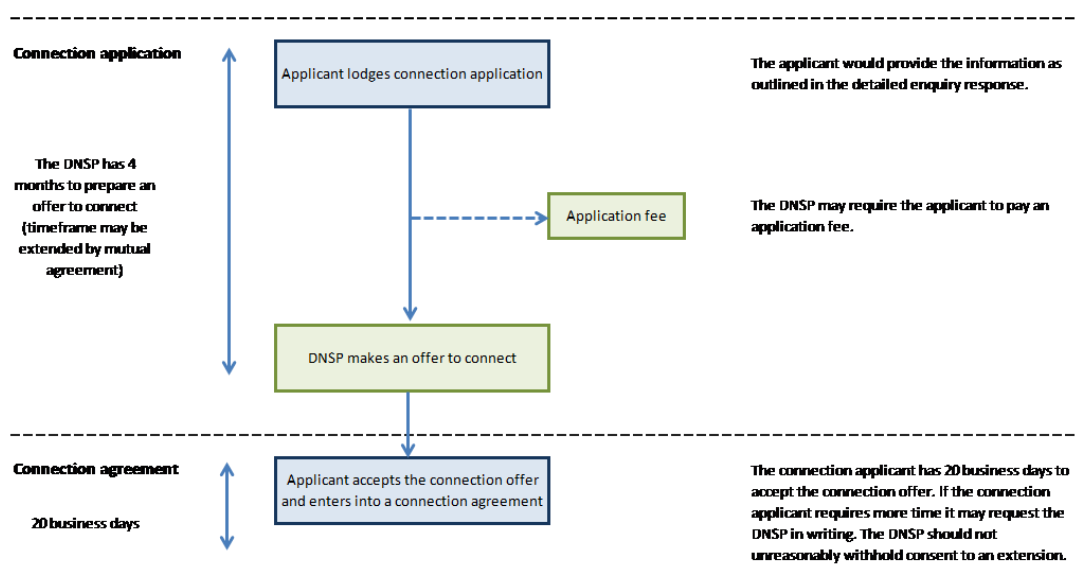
Connection application

The DNSP has 4 months to prepare an offer to connect (timeframe may be extended by mutual agreement)

Applicant lodges connection application

The applicant would provide the information as outlined in the detailed enquiry response.

Application fee

The DNSP may require the applicant to pay an application fee.

DNSP makes an offer to connect

Connection agreement

20 business days

Applicant accepts the connection offer and enters into a connection agreement

The connection applicant has 20 business days to accept the connection offer. If the connection applicant requires more time it may request the DNSP in writing. The DNSP should not unreasonably withhold consent to an extension.